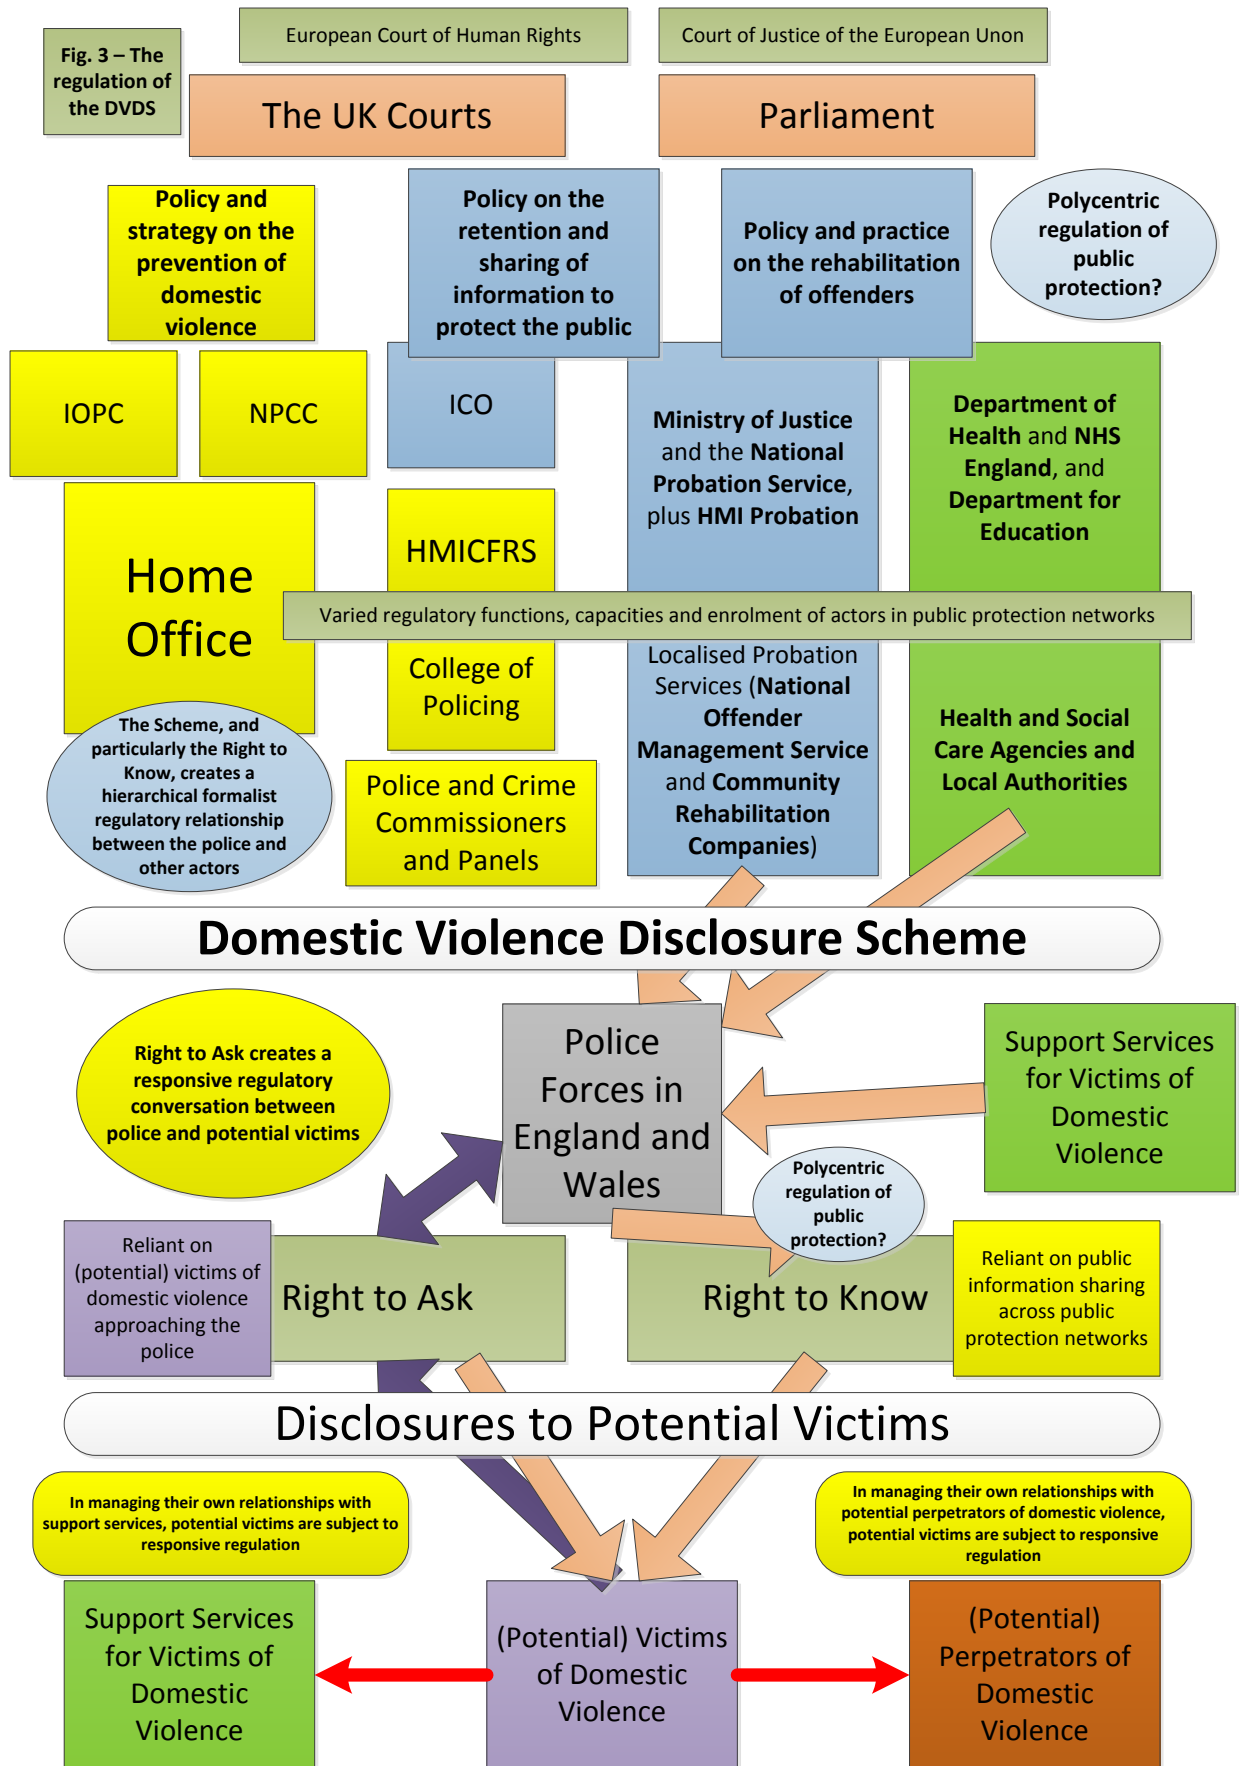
Fig. 3 – The regulation of the DVDS

European Court of Human Rights

Court of Justice of the European Unon

The UK Courts

Parliament

Policy and strategy on the prevention of domestic violence

Policy on the retention and sharing of information to protect the public

Policy and practice on the rehabilitation of offenders

Polycentric regulation of public protection?

IOPC

NPCC

ICO

Ministry of Justice and the National Probation Service, plus HMI Probation

Department of Health and NHS England, and Department for Education

Home Office

HMICFRS

Varied regulatory functions, capacities and enrolment of actors in public protection networks

College of Policing

Localised Probation Services (National Offender Management Service and Community Rehabilitation Companies)

Health and Social Care Agencies and Local Authorities

The Scheme, and particularly the Right to Know, creates a hierarchical formalist regulatory relationship between the police and other actors

Police and Crime Commissioners and Panels

Domestic Violence Disclosure Scheme

Right to Ask creates a responsive regulatory conversation between police and potential victims

Police Forces in England and Wales

Support Services for Victims of Domestic Violence

Polycentric regulation of public protection?

Reliant on (potential) victims of domestic violence approaching the police

Right to Ask

Right to Know

Reliant on public information sharing across public protection networks

Disclosures to Potential Victims

In managing their own relationships with support services, potential victims are subject to responsive regulation

In managing their own relationships with potential perpetrators of domestic violence, potential victims are subject to responsive regulation

Support Services for Victims of Domestic Violence

(Potential) Victims of Domestic Violence

(Potential) Perpetrators of Domestic Violence